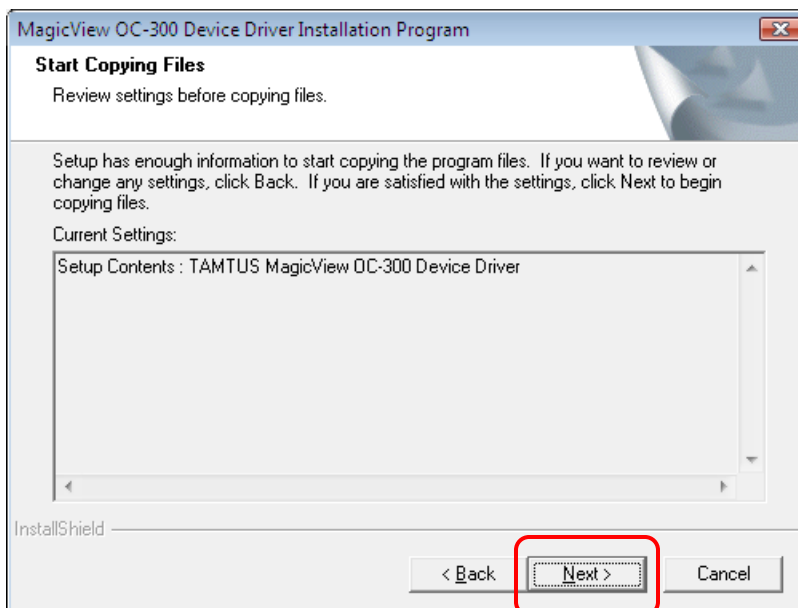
MagicView OC-300 Device Driver Installation Program

Start Copying Files

Review settings before copying files.

Setup has enough information to start copying the program files. If you want to review or change any settings, click Back. If you are satisfied with the settings, click Next to begin copying files.

Current Settings:

Setup Contents : TAMTUS MagicView OC-300 Device Driver

InstallShield

< Back

Next >

Cancel